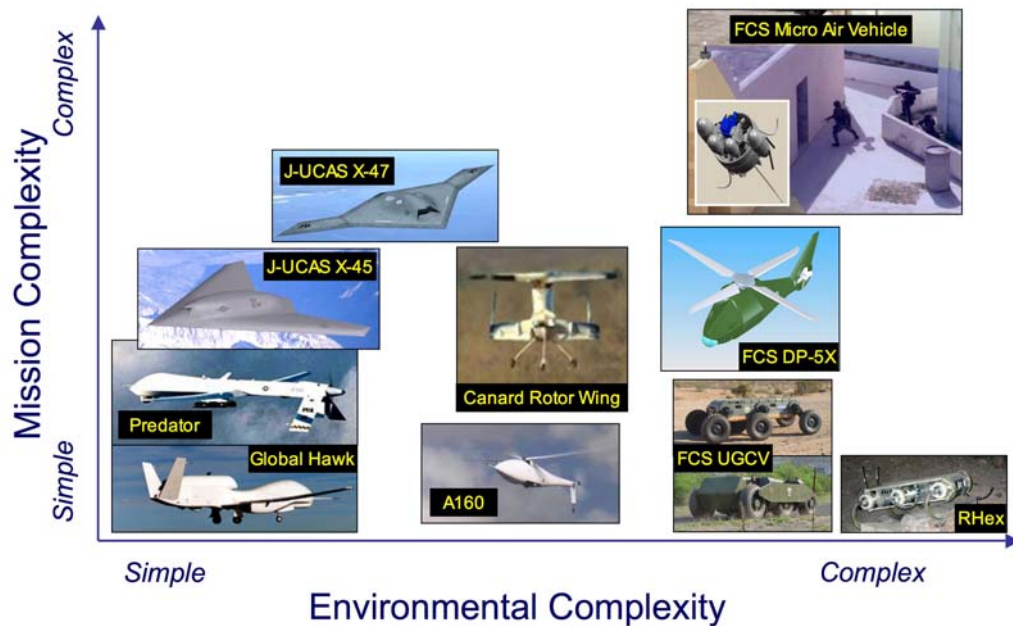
Mission Complexity

Complex

Simple

FCS Micro Air Vehicle

J-UCAS X-47

J-UCAS X-45

Canard Rotor Wing

FCS DP-5X

Predator

Global Hawk

A160

FCS UGCV

RHex

Simple

Complex

Environmental Complexity